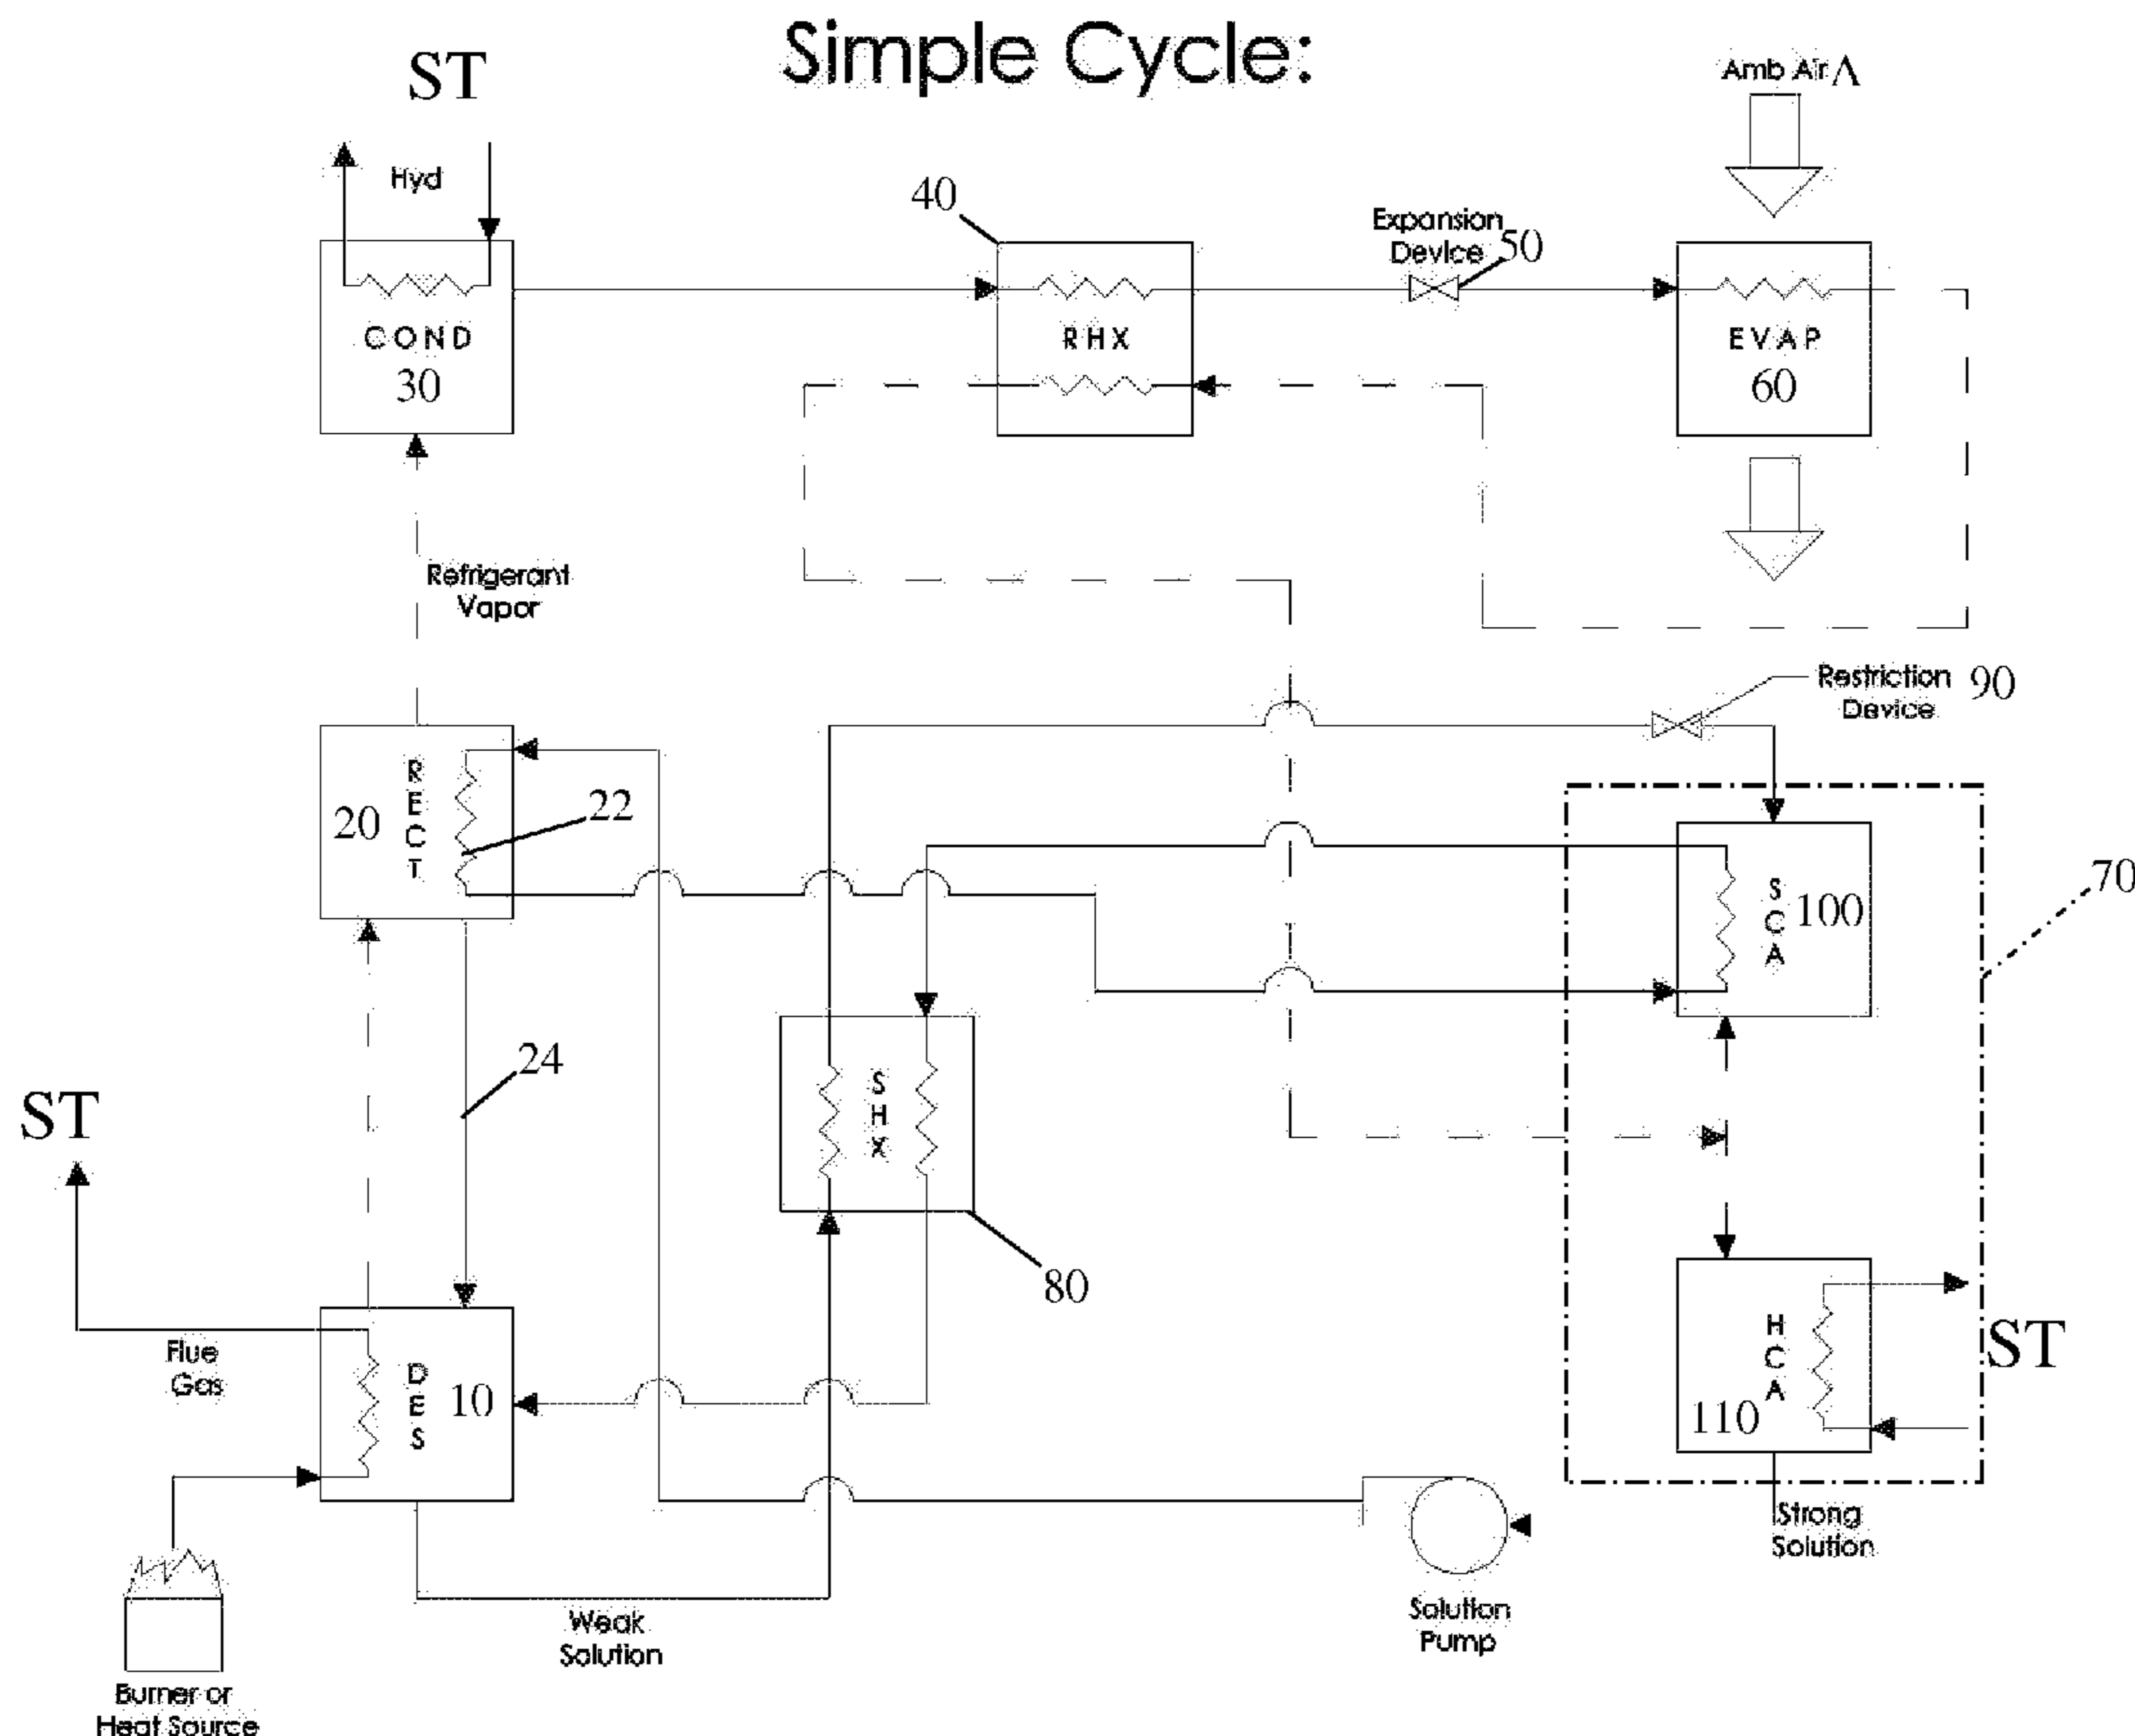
Simple Cycle:

ST

Hyd

Amb Air A

40

Expansion Device 50

COND 30

RHX

EVAP 60

Refrigerant Vapor

Restriction Device 90

20 RECT

22

SCA 100

70

24

ST

SHX

80

HCA 110

ST

Flue Gas

DES 10

Strong Solution

Burner or Heat Source

Weak Solution

Solution Pump